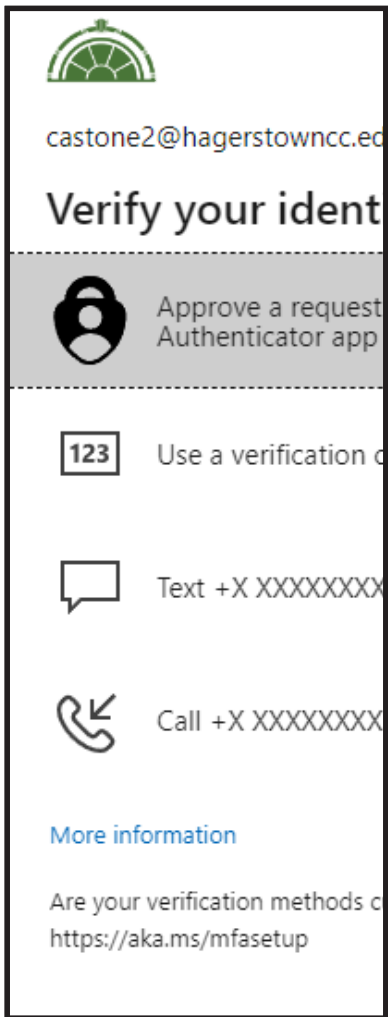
castone2@hagerstowncc.ed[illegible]

Verify your ident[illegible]

Approve a request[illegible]
Authenticator app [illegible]

123

Use a verification c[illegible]

Text +X XXXXXXXX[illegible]

Call +X XXXXXXXX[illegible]

More information

Are your verification methods c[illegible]
https://aka.ms/mfasetup